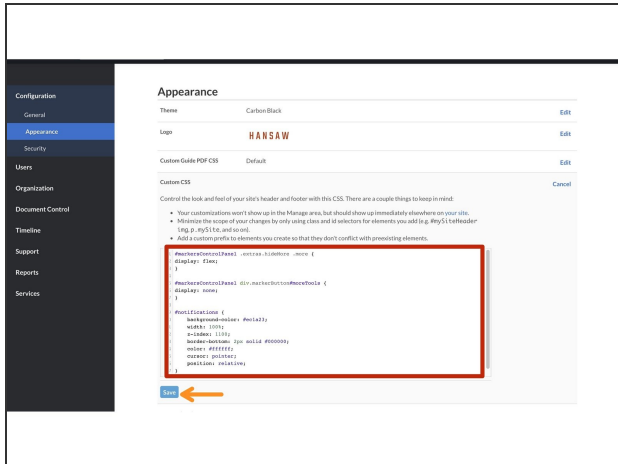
Configuration
General
Appearance
Security
Users
Organization
Document Control
Timeline
Support
Reports
Services

Appearance

Theme | Carbon Black | Edit
Logo | HANSAW | Edit
Custom Guide PDF CSS | Default | Edit
Custom CSS | | Cancel

Control the look and feel of your site's header and footer with this CSS. There are a couple things to keep in mind:

- Your customizations won't show up in the Manage area, but should show up immediately elsewhere on your site.
- Minimize the scope of your changes by only using class and id selectors for elements you add (e.g. #mySiteHeader img, p.mySite, and so on).
- Add a custom prefix to elements you create so that they don't conflict with preexisting elements.

#markersControlPanel .extras.hideMore .more {
display: flex;
}

#markersControlPanel div.markerButton#moreTools {
display: none;
}

#notifications {
background-color: #ec1a23;
width: 100%;
z-index: 1100;
border-bottom: 1px solid #000000;
color: #ffffff;
cursor: pointer;
position: relative;
}

Save